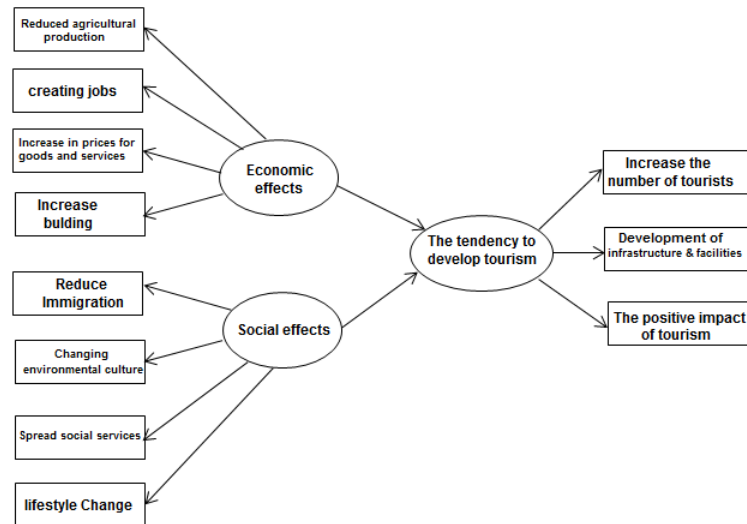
Reduced agricultural production

creating jobs

Increase in prices for goods and services

Increase bulding

Economic effects

Reduce Immigration

Changing environmental culture

Spread social services

lifestyle Change

Social effects

The tendency to develop tourism

Increase the number of tourists

Development of infrastructure & facilities

The positive impact of tourism